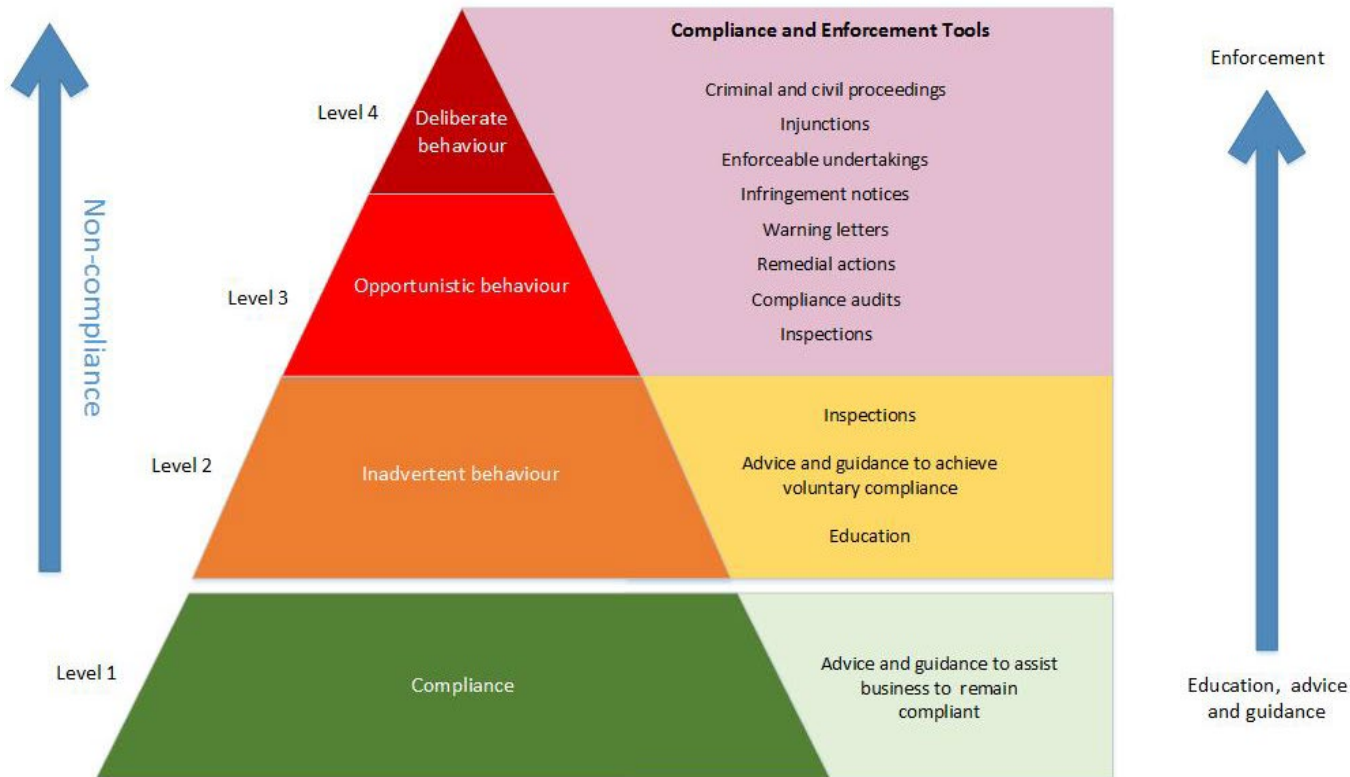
Non-compliance

Level 4
Deliberate behaviour

Level 3
Opportunistic behaviour

Level 2
Inadvertent behaviour

Level 1
Compliance

Compliance and Enforcement Tools

Criminal and civil proceedings
Injunctions
Enforceable undertakings
Infringement notices
Warning letters
Remedial actions
Compliance audits
Inspections

Inspections

Advice and guidance to achieve voluntary compliance

Education

Advice and guidance to assist business to remain compliant

Enforcement

Education, advice and guidance